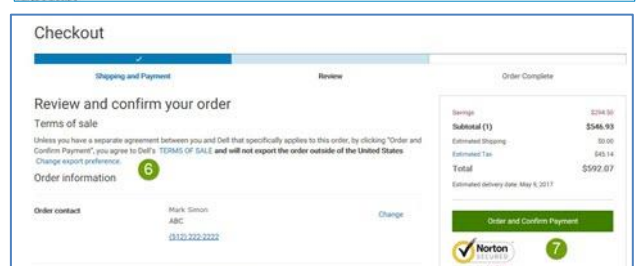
Checkout

Shipping and Payment

Review

Order Complete

Review and confirm your order

Terms of sale

Unless you have a separate agreement between you and Dell that specifically applies to this order, by clicking "Order and Confirm Payment", you agree to Dell's TERMS OF SALE and will not export the order outside of the United States
Change export preference.

Order information

6

Order contact

Mark Simon
ABC
(312) 222-2222

Change

Savings $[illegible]
Subtotal (1) $546.93
Estimated Shipping $0.00
Estimated Tax $45.14
Total $592.07
Estimated delivery date: May 9, 2017

Order and Confirm Payment

Norton SECURED

7